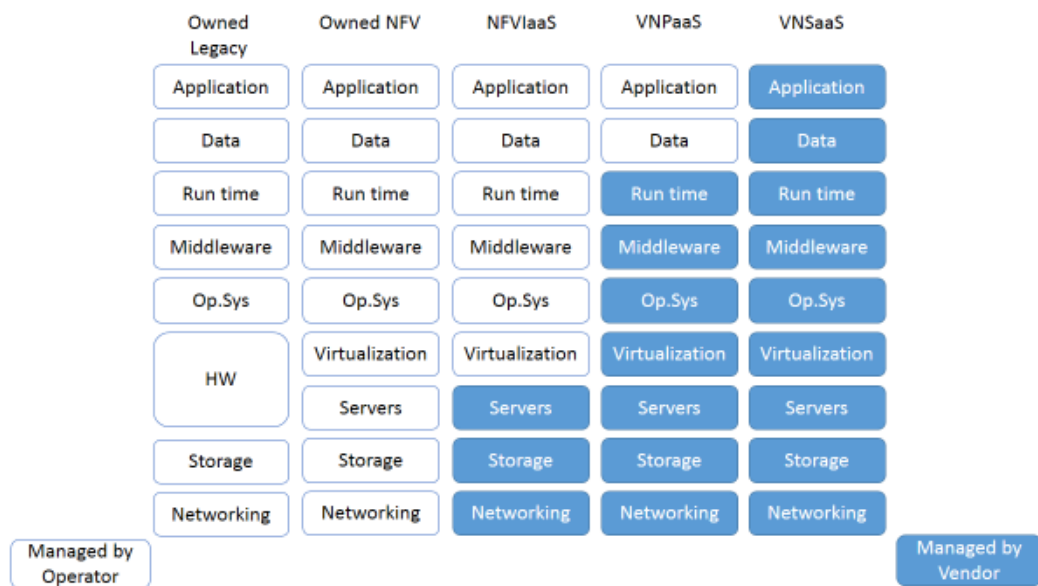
| Owned Legacy | Owned NFV | NFVIaaS | VNPaaS | VNSaaS |
|---|---|---|---|---|
| Application | Application | Application | Application | Application |
| Data | Data | Data | Data | Data |
| Run time | Run time | Run time | Run time | Run time |
| Middleware | Middleware | Middleware | Middleware | Middleware |
| Op.Sys | Op.Sys | Op.Sys | Op.Sys | Op.Sys |
| HW | Virtualization | Virtualization | Virtualization | Virtualization |
| | Servers | Servers | Servers | Servers |
| Storage | Storage | Storage | Storage | Storage |
| Networking | Networking | Networking | Networking | Networking |

Managed by Operator

Managed by Vendor